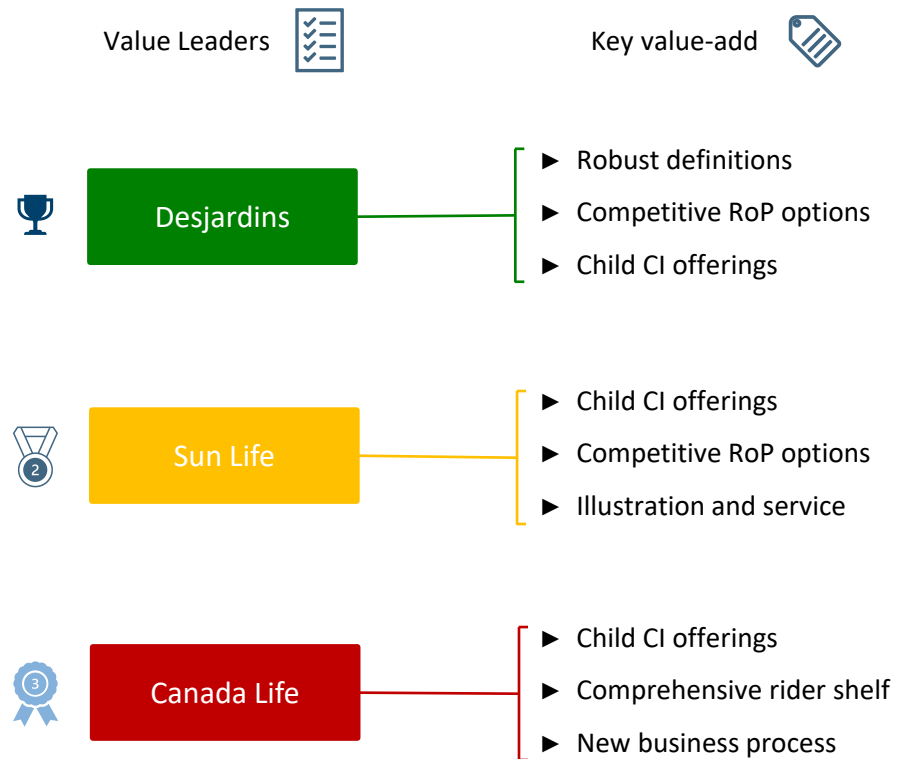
Value Leaders

Key value-add

Desjardins

► Robust definitions
► Competitive RoP options
► Child CI offerings

2

Sun Life

► Child CI offerings
► Competitive RoP options
► Illustration and service

3

Canada Life

► Child CI offerings
► Comprehensive rider shelf
► New business process